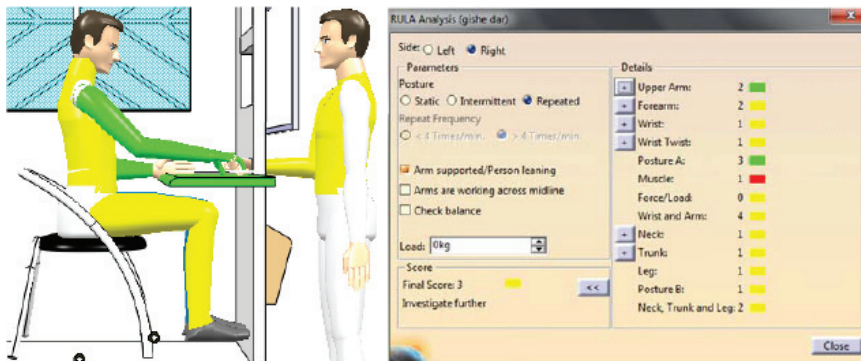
RULA Analysis (gishe dar)

Side: Left Right

Parameters

Posture

Static Intermittent Repeated

Repeat Frequency

< 4 Times/min. > 4 Times/min.

Arm supported/Person leaning

Arms are working across midline

Check balance

Load: 0kg

Score

Final Score: 3

Investigate further

<<

Details

| | | |
|---|---|---|
| + | Upper Arm: | 2 |
| + | Forearm: | 2 |
| + | Wrist: | 1 |
| + | Wrist Twist: | 1 |
| | Posture A: | 3 |
| | Muscle: | 1 |
| | Force/Load: | 0 |
| | Wrist and Arm: | 4 |
| + | Neck: | 1 |
| + | Trunk: | 1 |
| | Leg: | 1 |
| | Posture B: | 1 |
| | Neck, Trunk and Leg: | 2 |

Close